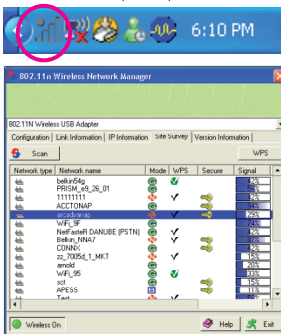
6:10 PM

802.11n Wireless Network Manager

802.11n Wireless USB Adapter

Configuration | Link Information | IP Information | Site Survey | Version Information

Scan

WPS

| Network type | Network name | Mode | WPS | Secure | Signal |
|---|---|---|---|---|---|
| | belkin54g | | | | 99% |
| | PRISM_e9_26_01 | | | | 58% |
| | 11111111 | | | | 62% |
| | ACCTONAP | | | | 70% |
| | | | | | 46% |
| | arcadianap | | | | 29% |
| | WiFi_9F | | | | 24% |
| | NetFasteR DANUBE (PSTN) | | | | 10% |
| | Belkin_NNA7 | | | | 20% |
| | CONNX | | | | 10% |
| | zz_7005d_1_MKT | | | | 15% |
| | arnold | | | | 24% |
| | WiFi_95 | | | | 33% |
| | sct | | | | 18% |
| | APESS | | | | 15% |
| | Test | | | | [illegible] |

Wireless On

Help

Exit